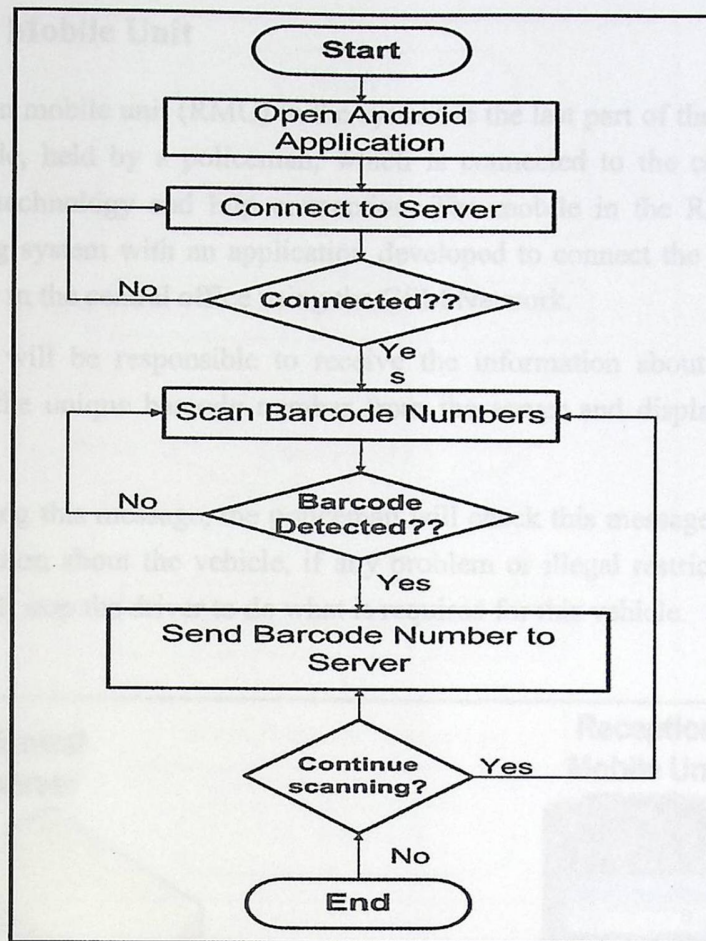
Mobile Unit

Start

Open Android Application

Connect to Server

No

Connected??

Ye s

Scan Barcode Numbers

No

Barcode Detected??

Yes

Send Barcode Number to Server

Continue scanning?

Yes

No

End

Receptio
Mobile Un